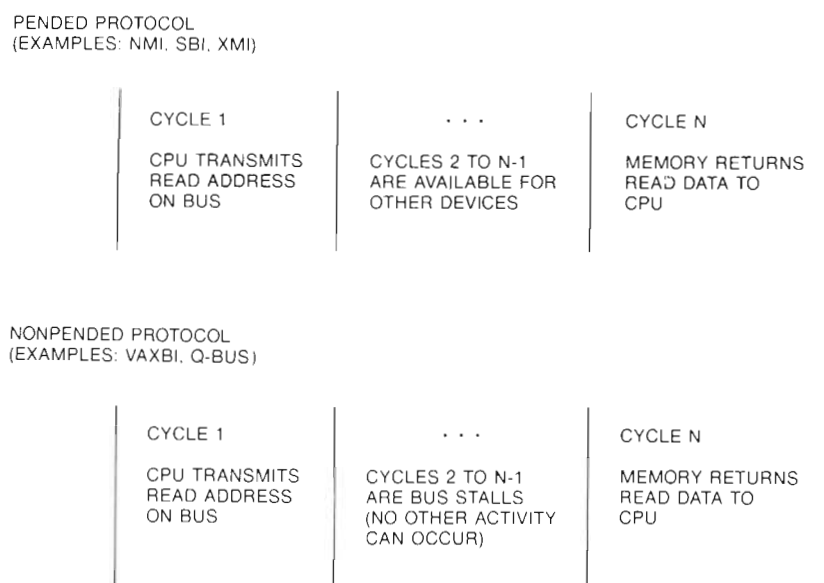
PENDED PROTOCOL
(EXAMPLES: NMI, SBI, XMI)

CYCLE 1

CPU TRANSMITS READ ADDRESS ON BUS

. . .

CYCLES 2 TO N-1 ARE AVAILABLE FOR OTHER DEVICES

CYCLE N

MEMORY RETURNS READ DATA TO CPU

NONPENDED PROTOCOL
(EXAMPLES: VAXBI, Q-BUS)

CYCLE 1

CPU TRANSMITS READ ADDRESS ON BUS

. . .

CYCLES 2 TO N-1 ARE BUS STALLS (NO OTHER ACTIVITY CAN OCCUR)

CYCLE N

MEMORY RETURNS READ DATA TO CPU